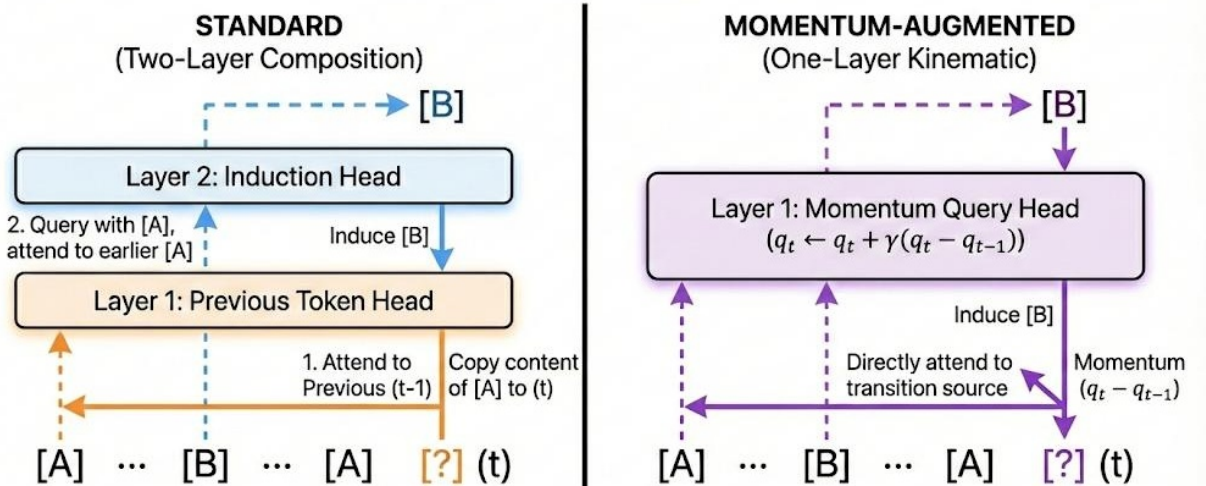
STANDARD
(Two-Layer Composition)

[B]

Layer 2: Induction Head

2. Query with [A], attend to earlier [A]

Induce [B]

Layer 1: Previous Token Head

1. Attend to Previous (t-1)

Copy content of [A] to (t)

[A] ··· [B] ··· [A] [?] (t)

MOMENTUM-AUGMENTED
(One-Layer Kinematic)

[B]

Layer 1: Momentum Query Head
$(q_t \leftarrow q_t + \gamma(q_t - q_{t-1}))$

Induce [B]

Directly attend to transition source

Momentum
$(q_t - q_{t-1})$

[A] ··· [B] ··· [A] [?] (t)